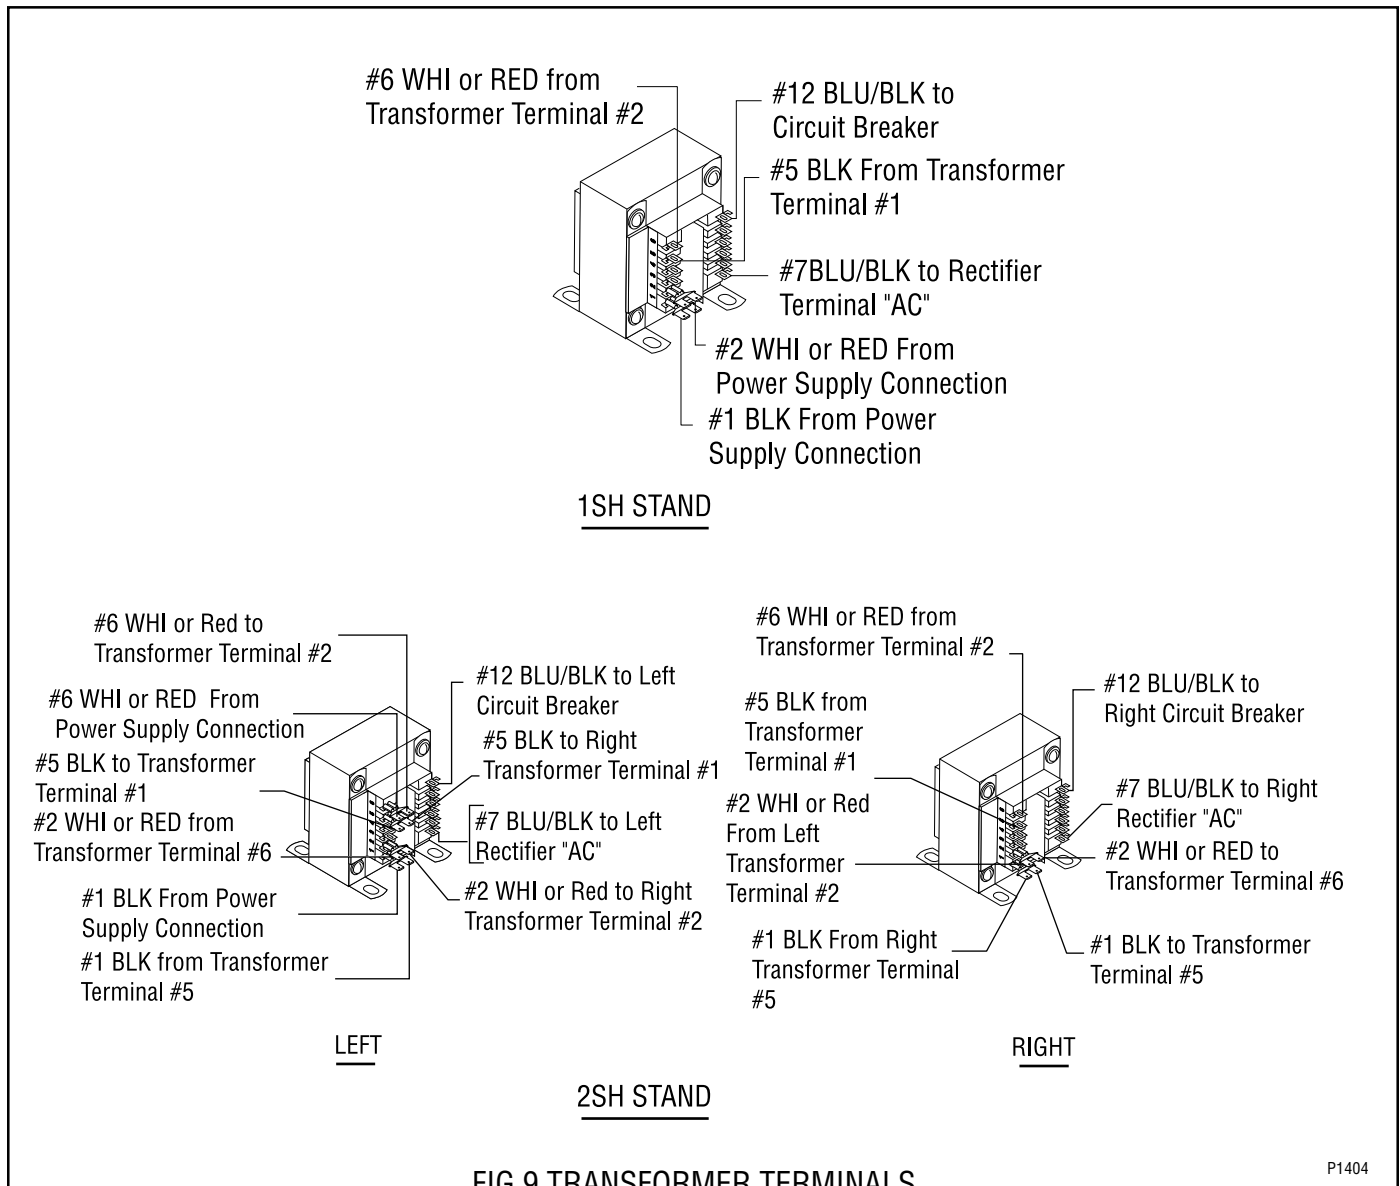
#6 WHI or RED from Transformer Terminal #2

#12 BLU/BLK to Circuit Breaker

#5 BLK From Transformer Terminal #1

#7BLU/BLK to Rectifier Terminal "AC"

#2 WHI or RED From Power Supply Connection

#1 BLK From Power Supply Connection

1SH STAND

#6 WHI or Red to Transformer Terminal #2

#6 WHI or RED From Power Supply Connection

#5 BLK to Transformer Terminal #1

#2 WHI or RED from Transformer Terminal #6

#1 BLK From Power Supply Connection

#1 BLK from Transformer Terminal #5

#12 BLU/BLK to Left Circuit Breaker

#5 BLK to Right Transformer Terminal #1

#7 BLU/BLK to Left Rectifier "AC"

#2 WHI or Red to Right Transformer Terminal #2

LEFT

#6 WHI or RED from Transformer Terminal #2

#5 BLK from Transformer Terminal #1

#2 WHI or Red From Left Transformer Terminal #2

#1 BLK From Right Transformer Terminal #5

#12 BLU/BLK to Right Circuit Breaker

#7 BLU/BLK to Right Rectifier "AC"

#2 WHI or RED to Transformer Terminal #6

#1 BLK to Transformer Terminal #5

RIGHT

2SH STAND

P1404

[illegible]